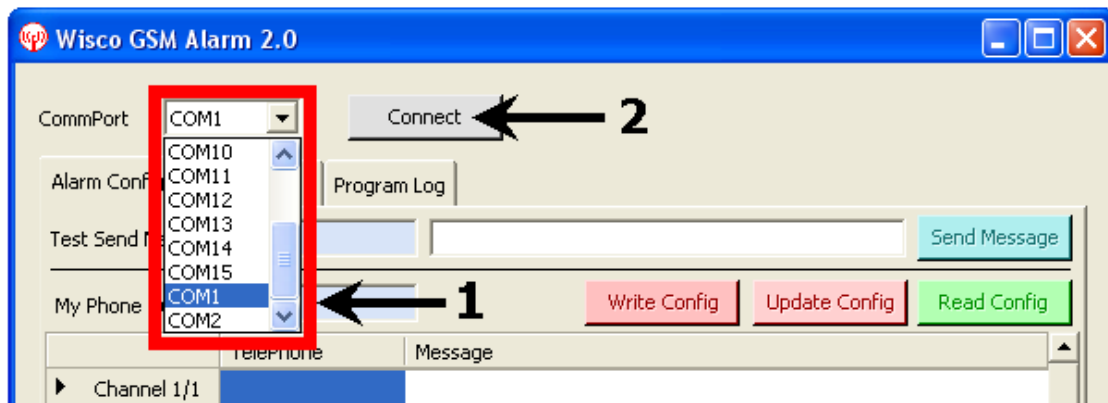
Wisco GSM Alarm 2.0

CommPort COM1

Connect

2

COM10
COM11
COM12
COM13
COM14
COM15
COM1
COM2

1

Alarm Conf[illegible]

Program Log

Test Send M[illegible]

Send Message

My Phone

Write Config

Update Config

Read Config

TelePhone

Message

Channel 1/1